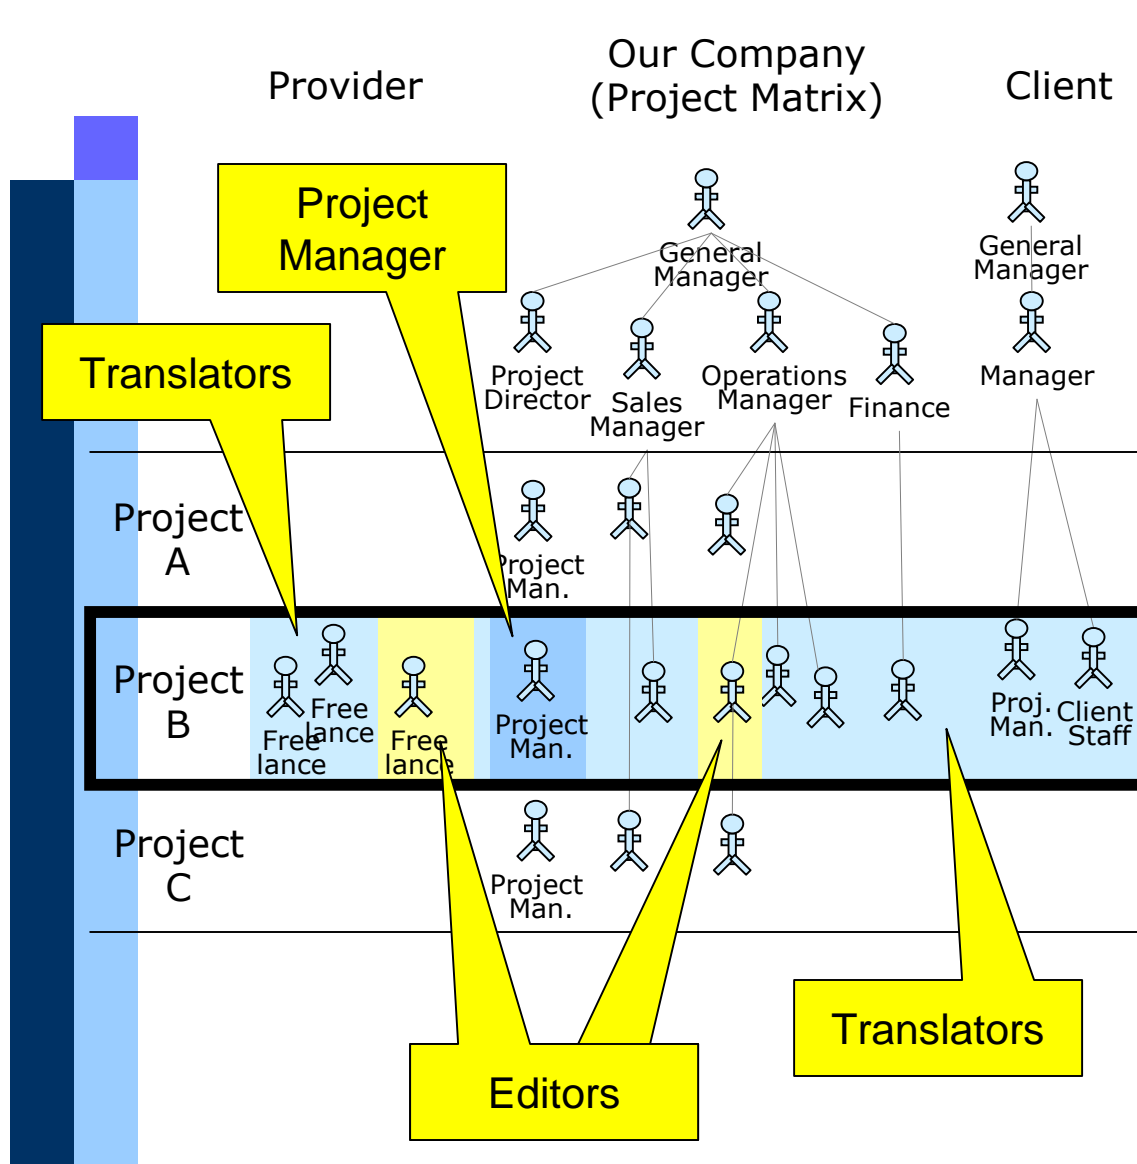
Provider

Our Company
(Project Matrix)

Client

Project Manager

Translators

General Manager

Project Director

Sales Manager

Operations Manager

Finance

General Manager

Manager

Project A

Project Man.

Project B

Free lance

Free lance

Free lance

Project Man.

Proj. Man.

Client Staff

Project C

Project Man.

Editors

Translators